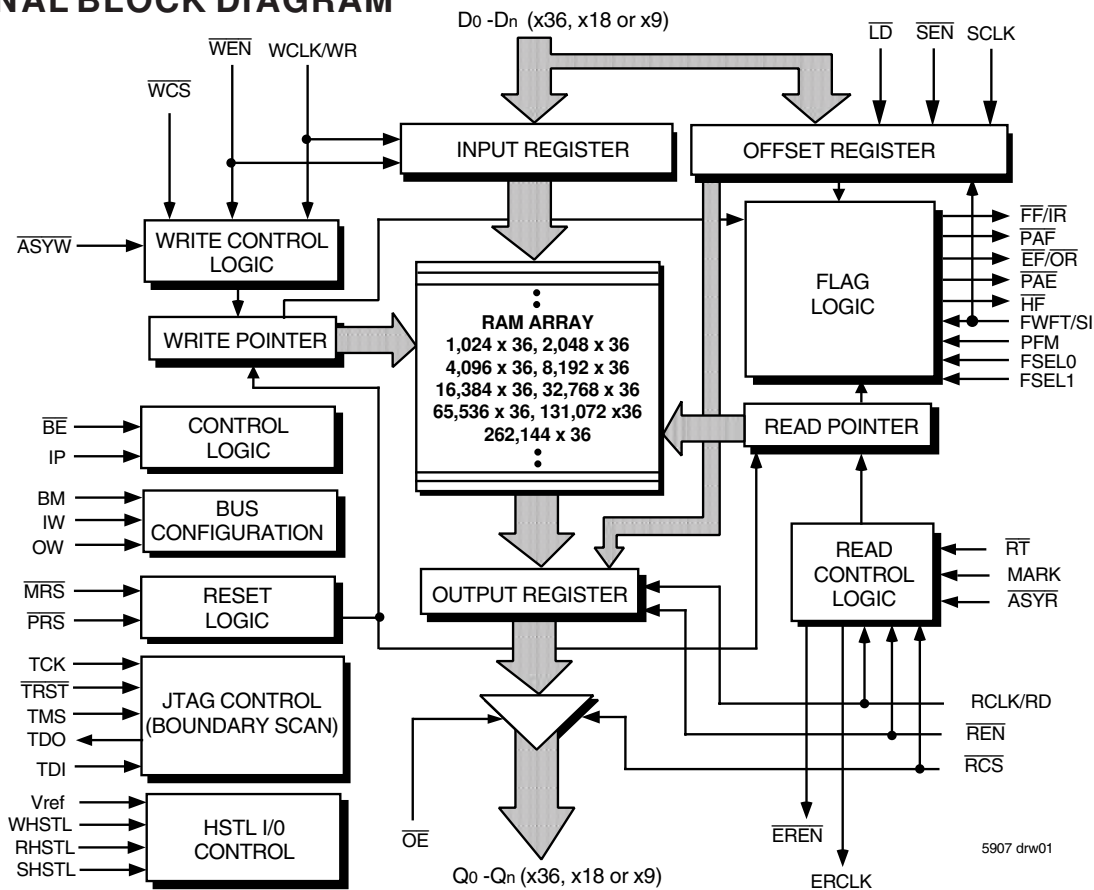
NAL BLOCK DIAGRAM

$D_0$ -$D_n$ (x36, x18 or x9)

$\overline{LD}$ $\overline{SEN}$ SCLK

$\overline{WEN}$ WCLK/WR

$\overline{WCS}$

INPUT REGISTER

OFFSET REGISTER

$\overline{ASYW}$

WRITE CONTROL LOGIC

FLAG LOGIC

$\overline{FF}/\overline{IR}$
$\overline{PAF}$
$\overline{EF}/\overline{OR}$
$\overline{PAE}$
$\overline{HF}$
FWFT/SI
PFM
FSEL0
FSEL1

WRITE POINTER

RAM ARRAY
1,024 x 36, 2,048 x 36
4,096 x 36, 8,192 x 36
16,384 x 36, 32,768 x 36
65,536 x 36, 131,072 x36
262,144 x 36

$\overline{BE}$
IP

CONTROL LOGIC

READ POINTER

BM
IW
OW

BUS CONFIGURATION

READ CONTROL LOGIC

$\overline{RT}$
MARK
$\overline{ASYR}$

$\overline{MRS}$
$\overline{PRS}$

RESET LOGIC

OUTPUT REGISTER

TCK
$\overline{TRST}$
TMS
TDO
TDI

JTAG CONTROL (BOUNDARY SCAN)

RCLK/RD
$\overline{REN}$
$\overline{RCS}$

Vref
WHSTL
RHSTL
SHSTL

HSTL I/0 CONTROL

$\overline{OE}$

$\overline{EREN}$

5907 drw01

$Q_0$ -$Q_n$ (x36, x18 or x9)

ERCLK